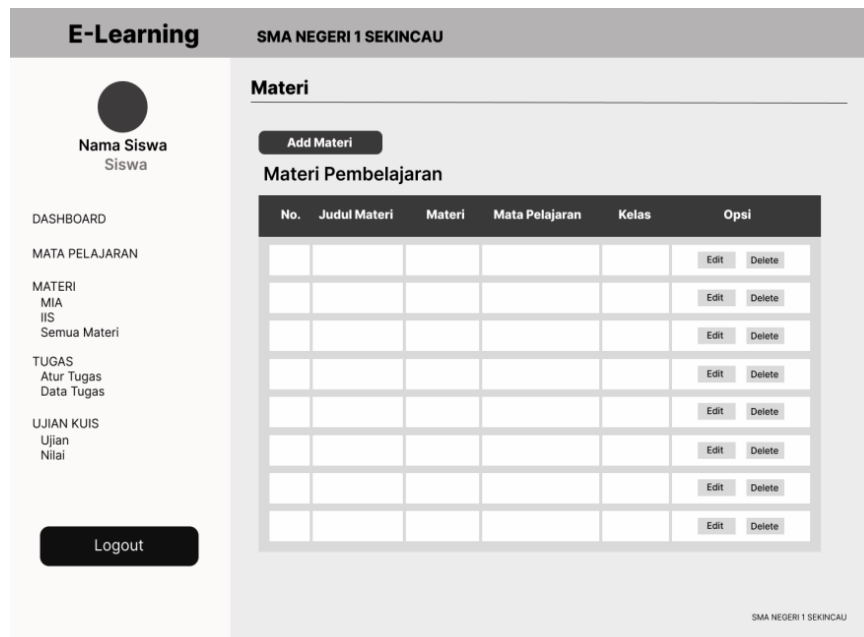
E-Learning

SMA NEGERI 1 SEKINCAU

Nama Siswa
Siswa

DASHBOARD

MATA PELAJARAN

MATERI
MIA
IIS
Semua Materi

TUGAS
Atur Tugas
Data Tugas

UJIAN KUIS
Ujian
Nilai

Logout

Materi

Add Materi

Materi Pembelajaran

| No. | Judul Materi | Materi | Mata Pelajaran | Kelas | Opsi |
|---|---|---|---|---|---|
| | | | | | Edit Delete |
| | | | | | Edit Delete |
| | | | | | Edit Delete |
| | | | | | Edit Delete |
| | | | | | Edit Delete |
| | | | | | Edit Delete |
| | | | | | Edit Delete |
| | | | | | Edit Delete |

SMA NEGERI 1 SEKINCAU